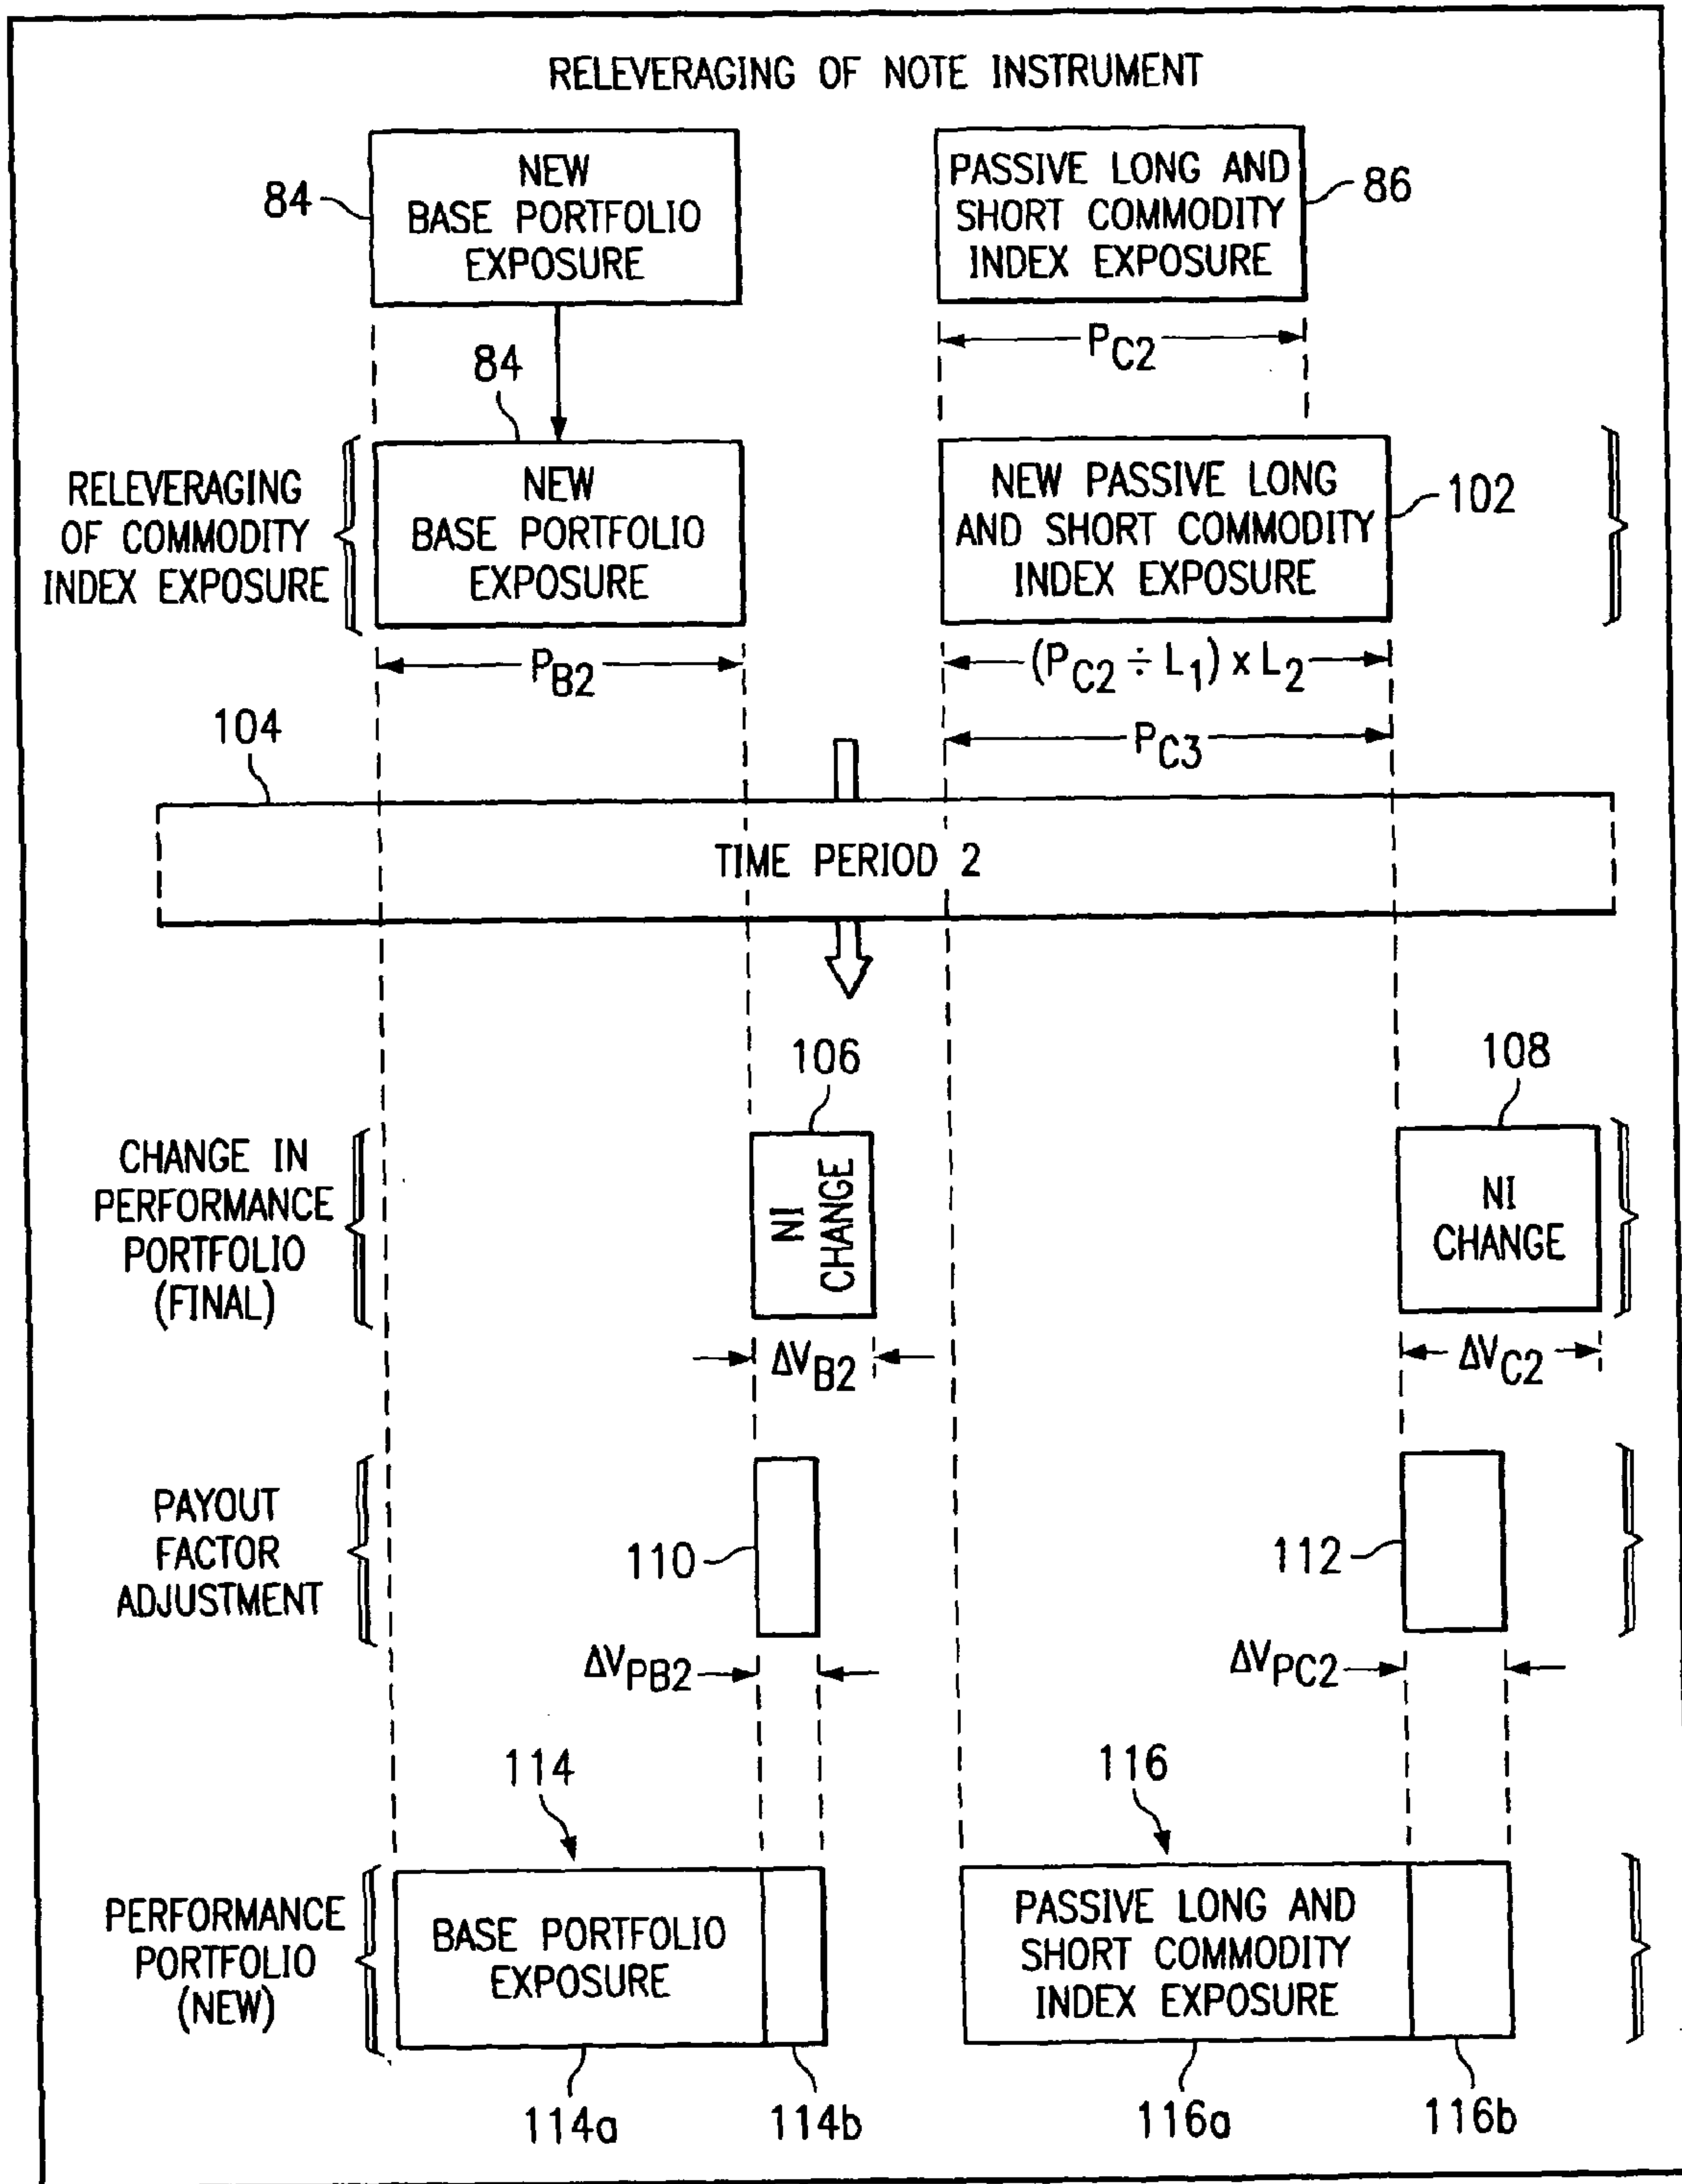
RELEVERAGING OF NOTE INSTRUMENT

84
NEW BASE PORTFOLIO EXPOSURE

PASSIVE LONG AND SHORT COMMODITY INDEX EXPOSURE
86

$P_{C2}$

84

RELEVERAGING OF COMMODITY INDEX EXPOSURE

NEW BASE PORTFOLIO EXPOSURE

NEW PASSIVE LONG AND SHORT COMMODITY INDEX EXPOSURE
102

$P_{B2}$

$(P_{C2} \div L_1) \times L_2$

$P_{C3}$

104

TIME PERIOD 2

106

108

CHANGE IN PERFORMANCE PORTFOLIO (FINAL)

NI CHANGE

NI CHANGE

$\Delta V_{B2}$

$\Delta V_{C2}$

PAYOUT FACTOR ADJUSTMENT

110

112

$\Delta V_{PB2}$

$\Delta V_{PC2}$

114

116

PERFORMANCE PORTFOLIO (NEW)

BASE PORTFOLIO EXPOSURE

PASSIVE LONG AND SHORT COMMODITY INDEX EXPOSURE

114a

114b

116a

116b